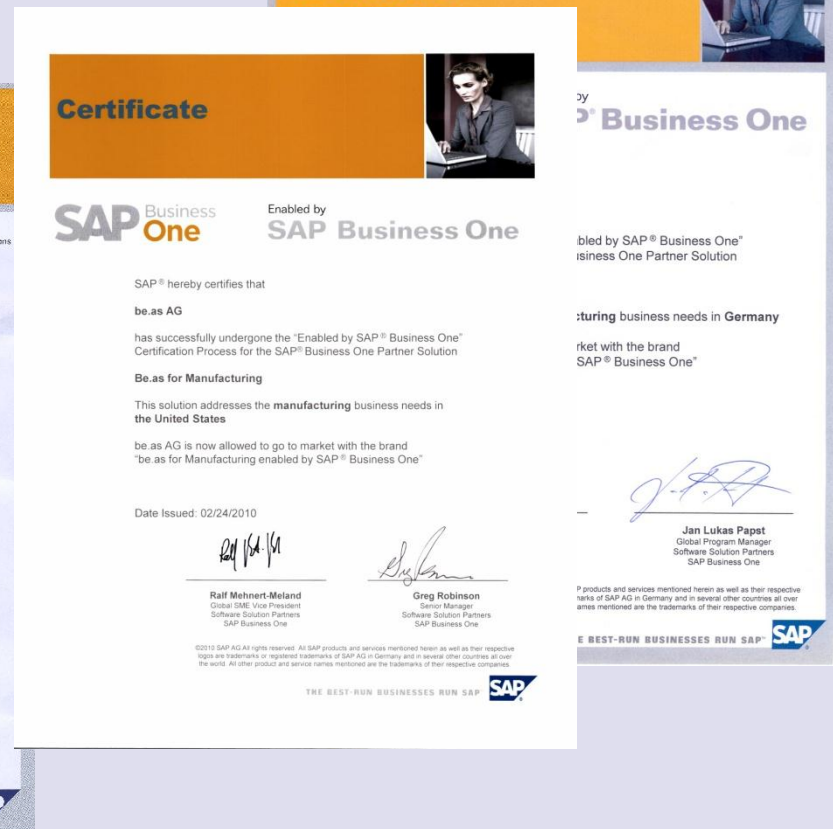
Certificate

SAP Business One

Enabled by SAP Business One

SAP ® hereby certifies that

be.as AG

has successfully undergone the "Enabled by SAP ® Business One" Certification Process for the SAP ® Business One Partner Solution

Be.as for Manufacturing

This solution addresses the manufacturing business needs in the United States

be.as AG is now allowed to go to market with the brand "be.as for Manufacturing enabled by SAP ® Business One"

Date Issued: 02/24/2010

Ralf Mehnert-Meland
Global SME Vice President
Software Solution Partners
SAP Business One

Greg Robinson
Senior Manager
Software Solution Partners
SAP Business One

©2010 SAP AG All rights reserved. All SAP products and services mentioned herein as well as their respective logos are trademarks or registered trademarks of SAP AG in Germany and in several other countries all over the world. All other product and service names mentioned are the trademarks of their respective companies.

THE BEST-RUN BUSINESSES RUN SAP

SAP

by
SAP Business One

nabled by SAP ® Business One"
usiness One Partner Solution

cturing business needs in Germany

rket with the brand
SAP ® Business One"

Jan Lukas Papst
Global Program Manager
Software Solution Partners
SAP Business One

P products and services mentioned herein as well as their respective
marks of SAP AG in Germany and in several other countries all over
ames mentioned are the trademarks of their respective companies.

E BEST-RUN BUSINESSES RUN SAP

SAP

ons